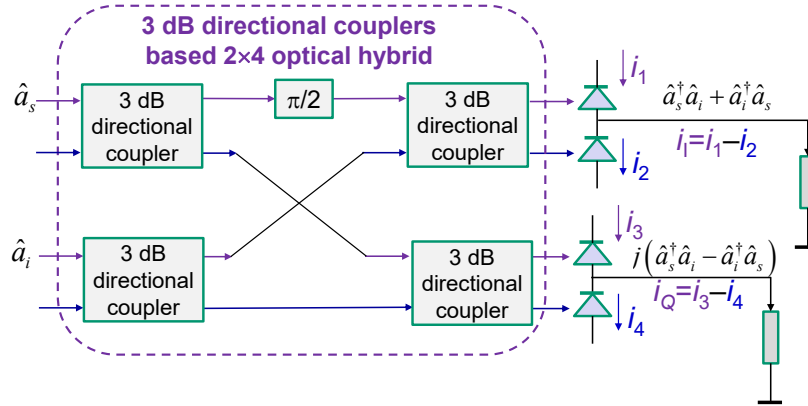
3 dB directional couplers based 2×4 optical hybrid

$\hat{a}_s$

3 dB directional coupler

$\pi/2$

3 dB directional coupler

$\hat{a}_i$

3 dB directional coupler

3 dB directional coupler

$i_1$

$\hat{a}_s^\dagger \hat{a}_i + \hat{a}_i^\dagger \hat{a}_s$

$i_I = i_1 - i_2$

$i_2$

$i_3$

$j\left(\hat{a}_s^\dagger \hat{a}_i - \hat{a}_i^\dagger \hat{a}_s\right)$

$i_Q = i_3 - i_4$

$i_4$